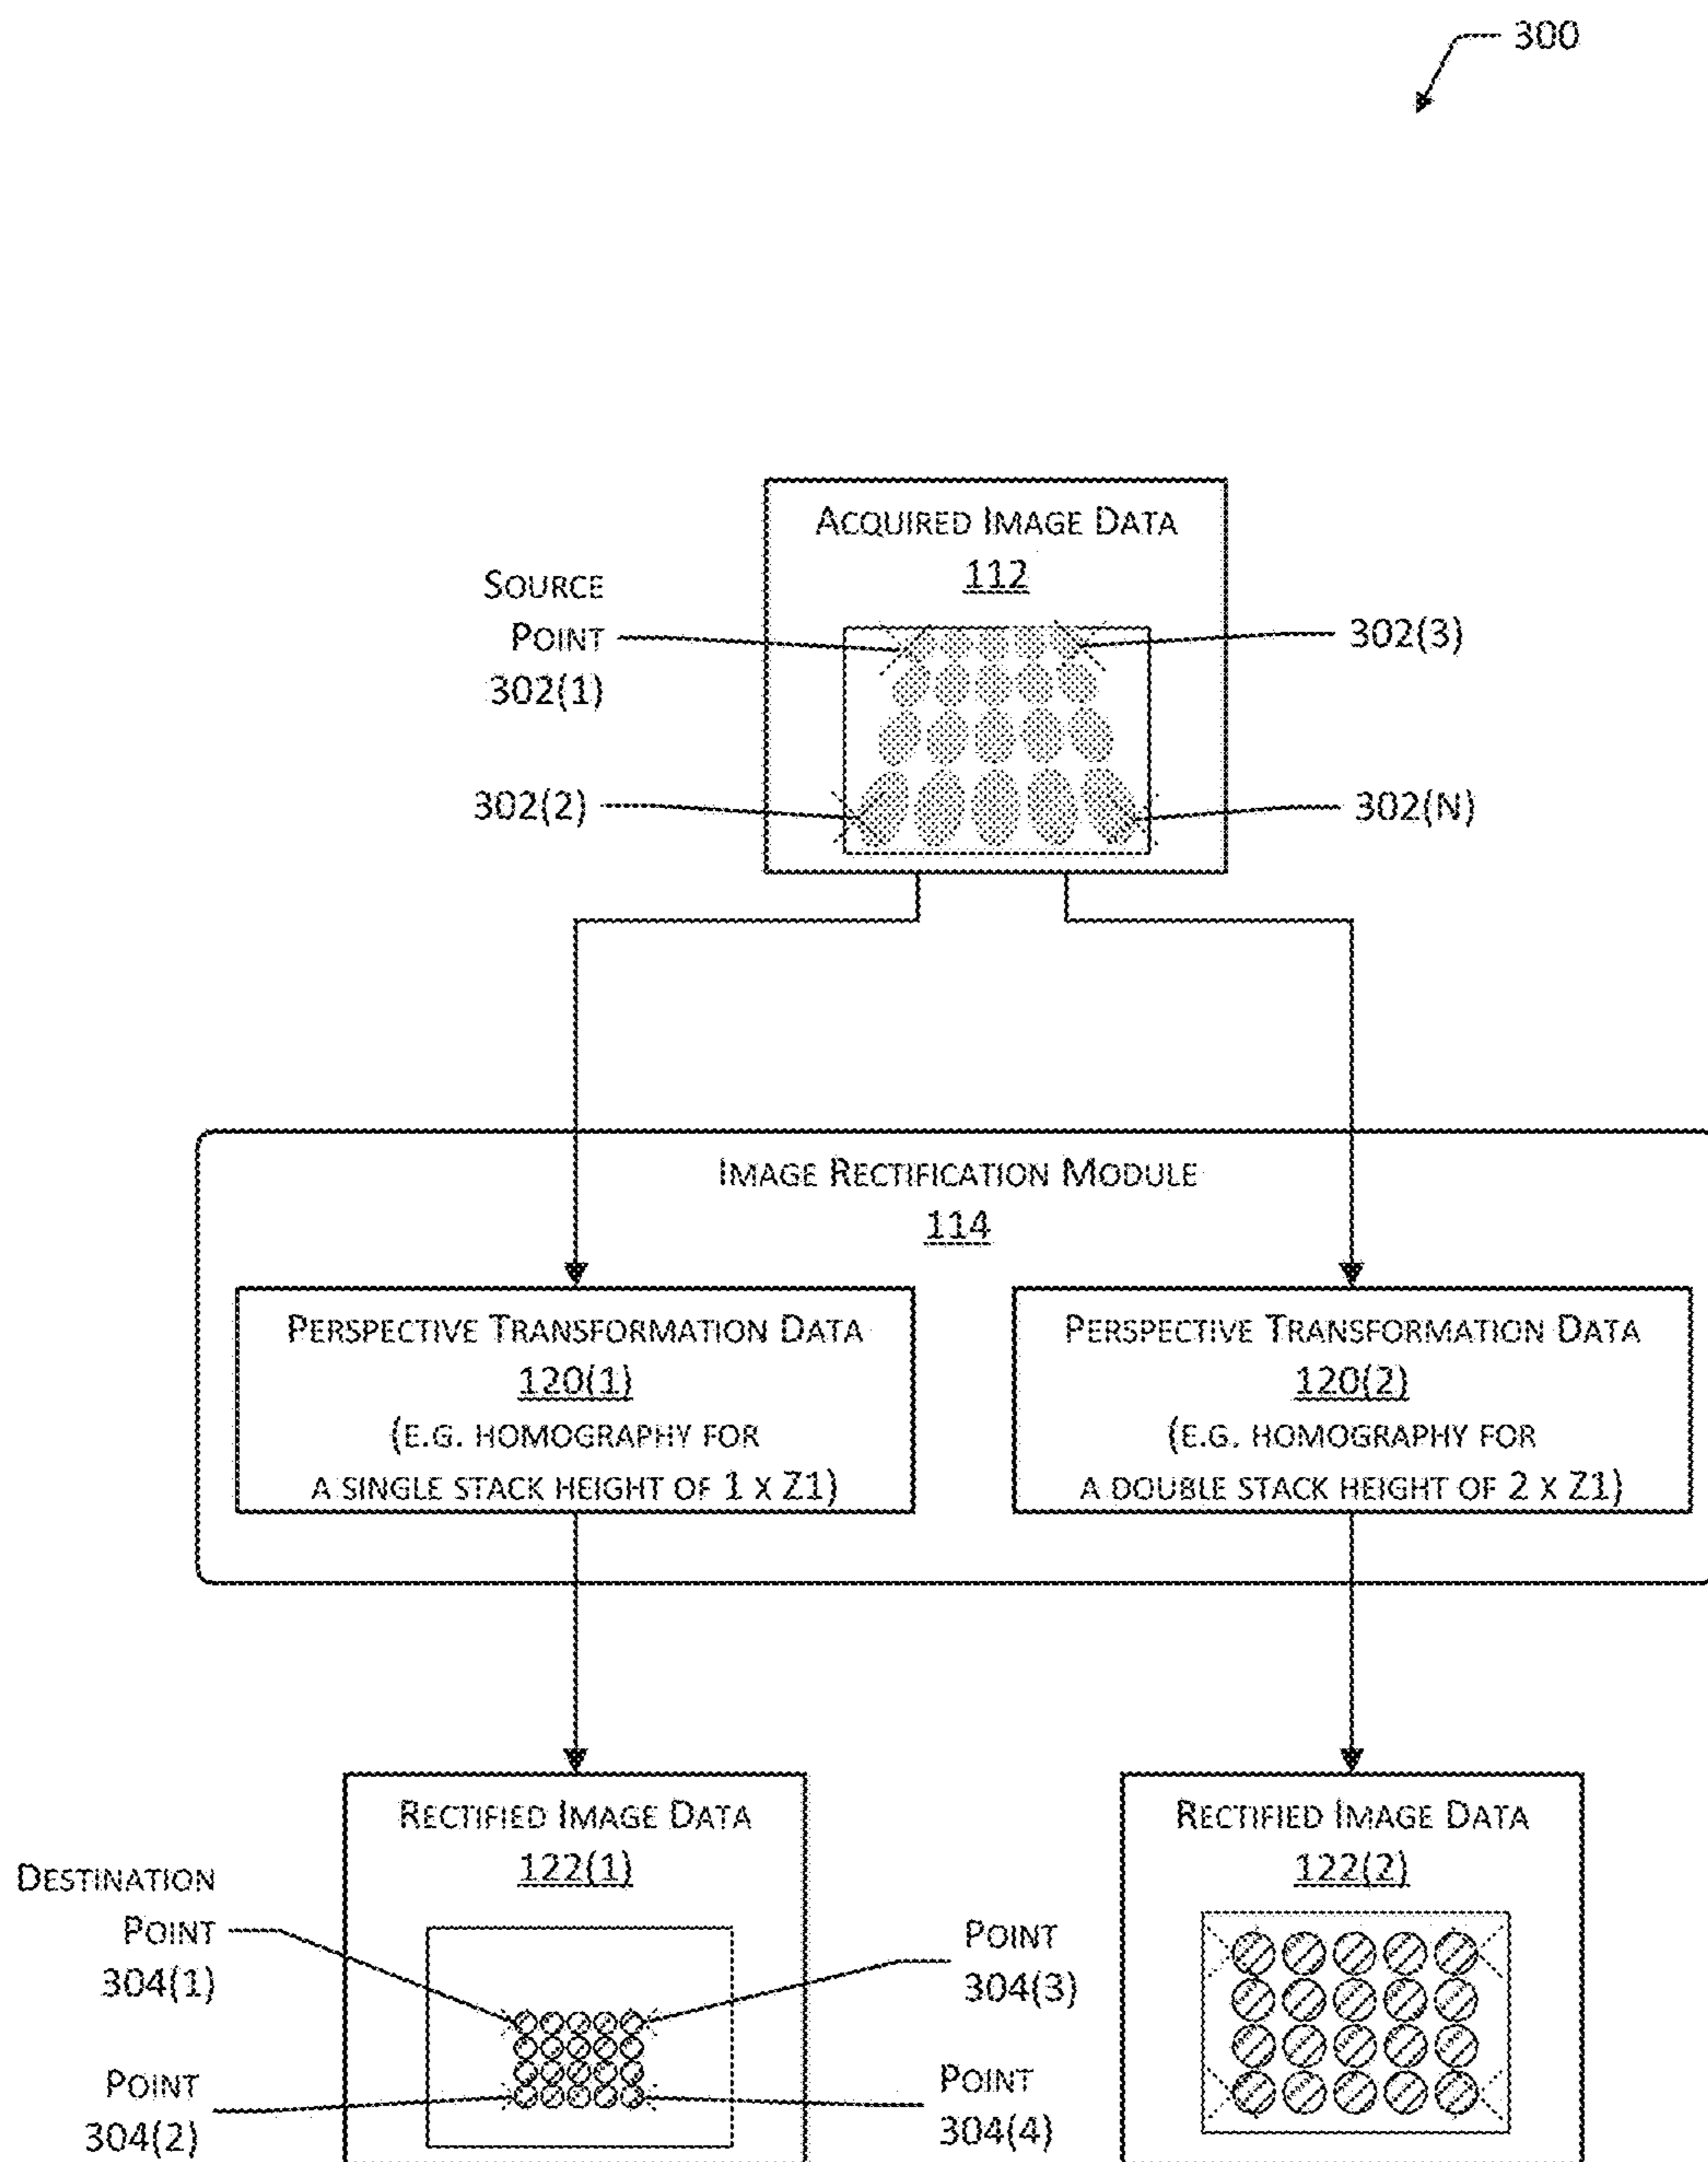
300

Acquired Image Data
112

Source Point 302(1)

302(3)

302(2)

302(N)

Image Rectification Module
114

Perspective Transformation Data
120(1)
(E.G. homography for a single stack height of 1 x Z1)

Perspective Transformation Data
120(2)
(E.G. homography for a double stack height of 2 x Z1)

Rectified Image Data
122(1)

Destination Point 304(1)

Point 304(3)

Point 304(2)

Point 304(4)

Rectified Image Data
122(2)